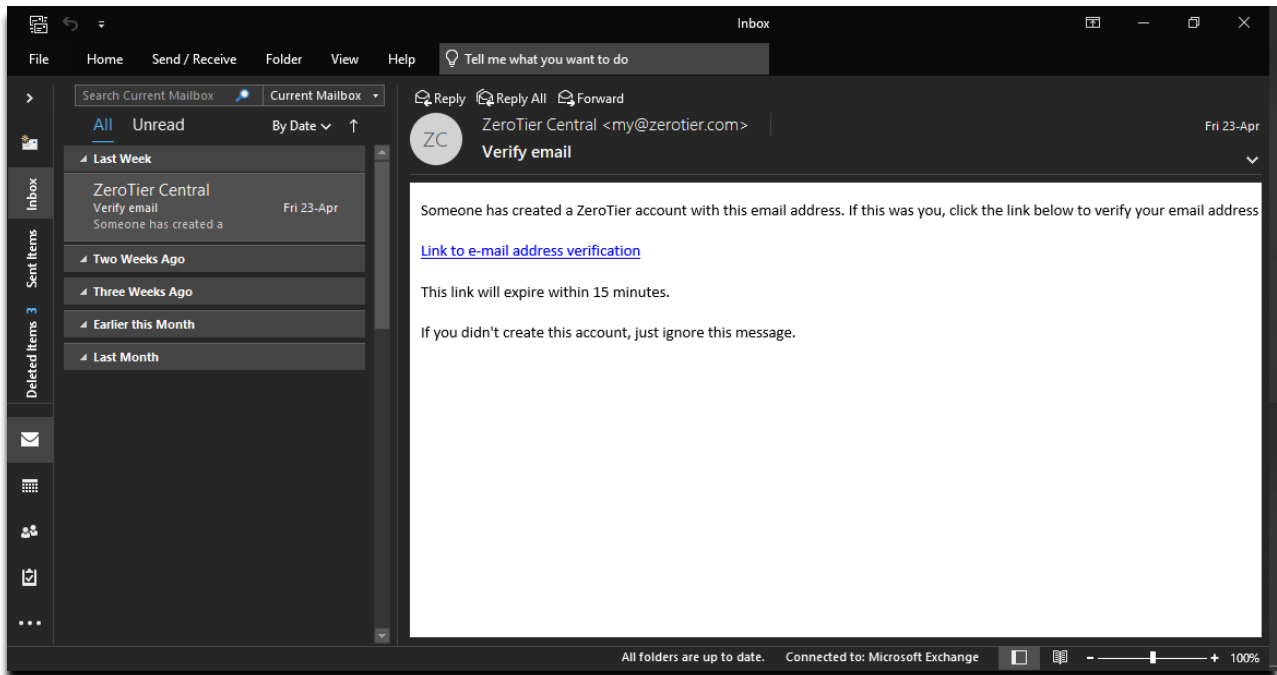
Inbox

File Home Send / Receive Folder View Help Tell me what you want to do

Search Current Mailbox Current Mailbox

All Unread By Date ↑

Inbox

Sent Items

Deleted Items 3

Last Week

ZeroTier Central
Verify email Fri 23-Apr
Someone has created a

Two Weeks Ago

Three Weeks Ago

Earlier this Month

Last Month

Reply Reply All Forward

ZC

ZeroTier Central <my@zerotier.com>

Verify email

Fri 23-Apr

Someone has created a ZeroTier account with this email address. If this was you, click the link below to verify your email address

Link to e-mail address verification

This link will expire within 15 minutes.

If you didn't create this account, just ignore this message.

All folders are up to date. Connected to: Microsoft Exchange + 100%